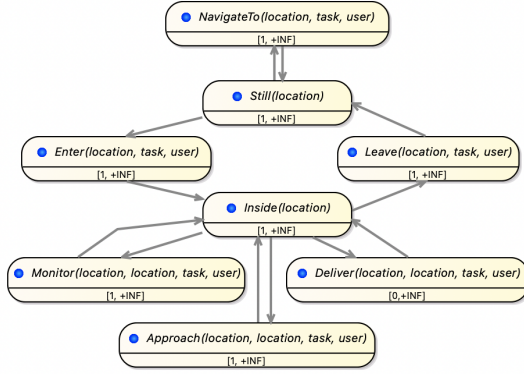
NavigateTo(location, task, user)
[1, +INF]

Still(location)
[1, +INF]

Enter(location, task, user)
[1, +INF]

Leave(location, task, user)
[1, +INF]

Inside(location)
[1, +INF]

Monitor(location, location, task, user)
[1, +INF]

Deliver(location, location, task, user)
[0,+INF]

Approach(location, location, task, user)
[1, +INF]